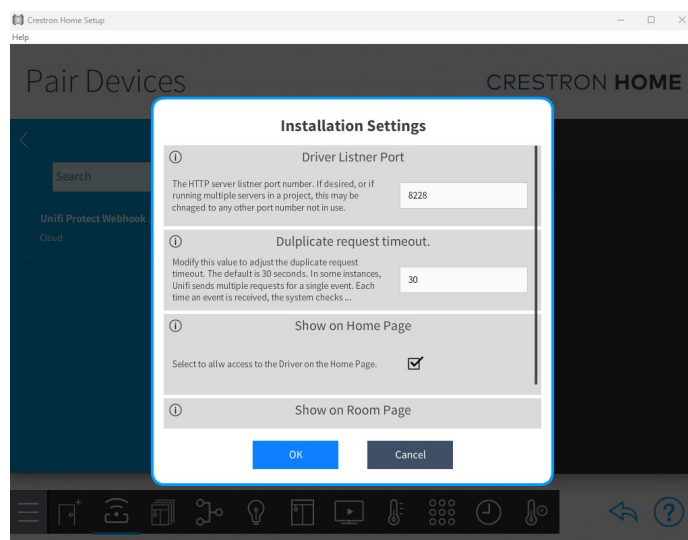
Crestron Home Setup
Help

Pair Devices

CRESTRON HOME

Search

Unifi Protect Webhook
Cloud

Installation Settings

ⓘ Driver Listner Port

The HTTP server listner port number. If desired, or if running multiple servers in a project, this may be chnaged to any other port number not in use.

8228

ⓘ Dulplicate request timeout.

Modify this value to adjust the duplicate request timeout. The default is 30 seconds. In some instances, Unifi sends multiple requests for a single event. Each time an event is received, the system checks ...

30

ⓘ Show on Home Page

Select to allw access to the Driver on the Home Page.

ⓘ Show on Room Page

OK

Cancel